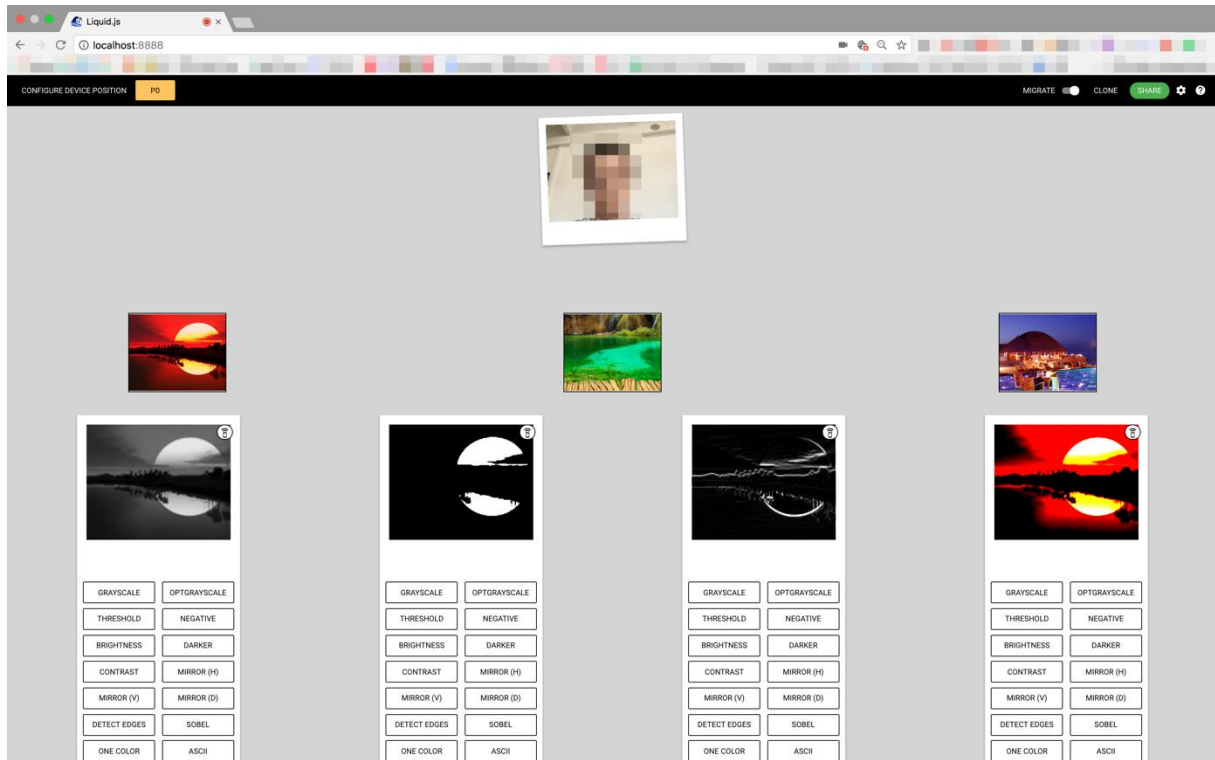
Liquid.js

localhost:8888

CONFIGURE DEVICE POSITION P0

MIGRATE CLONE SHARE

GRAYSCALE OPTGRAYSCALE
THRESHOLD NEGATIVE
BRIGHTNESS DARKER
CONTRAST MIRROR (H)
MIRROR (V) MIRROR (D)
DETECT EDGES SOBEL
ONE COLOR ASCII

GRAYSCALE OPTGRAYSCALE
THRESHOLD NEGATIVE
BRIGHTNESS DARKER
CONTRAST MIRROR (H)
MIRROR (V) MIRROR (D)
DETECT EDGES SOBEL
ONE COLOR ASCII

GRAYSCALE OPTGRAYSCALE
THRESHOLD NEGATIVE
BRIGHTNESS DARKER
CONTRAST MIRROR (H)
MIRROR (V) MIRROR (D)
DETECT EDGES SOBEL
ONE COLOR ASCII

GRAYSCALE OPTGRAYSCALE
THRESHOLD NEGATIVE
BRIGHTNESS DARKER
CONTRAST MIRROR (H)
MIRROR (V) MIRROR (D)
DETECT EDGES SOBEL
ONE COLOR ASCII